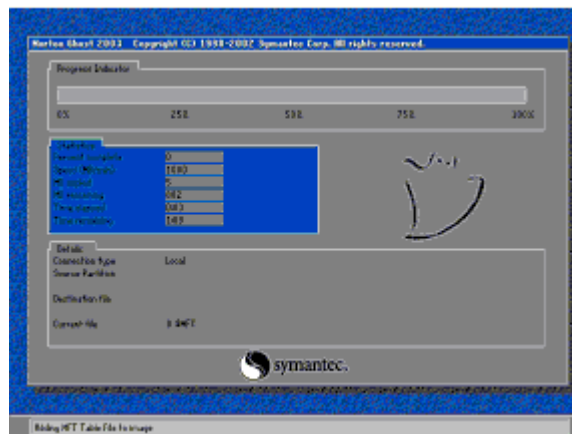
Norton Ghost 2003 Copyright (C) 1998-2002 Symantec Corp. All rights reserved.

Progress Indicator

0% 25% 50% 75% 100%

Statistics
Percent complete 0
Speed (MB/min) 1082
MB copied 5
MB remaining 382
Time elapsed 0:03
Time remaining 1:49

Details
Connection type Local
Source Partition

Destination file

Current file 0 $MFT

symantec.

Adding MFT Table File to image